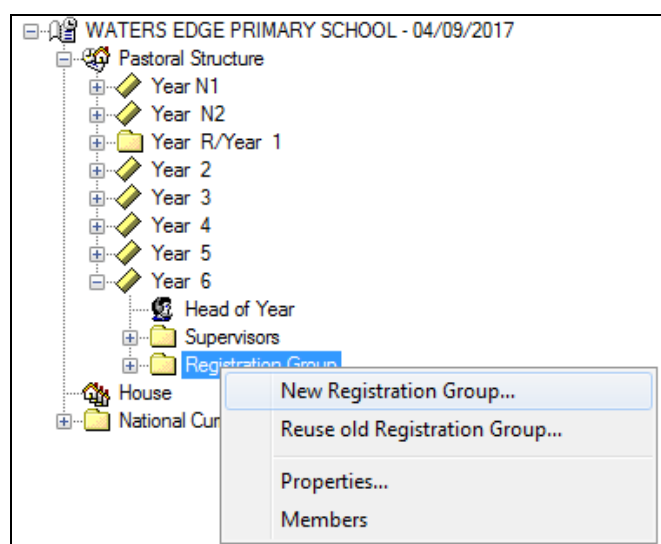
WATERS EDGE PRIMARY SCHOOL - 04/09/2017
Pastoral Structure
Year N1
Year N2
Year R/Year 1
Year 2
Year 3
Year 4
Year 5
Year 6
Head of Year
Supervisors
Registration Group
House
National Cur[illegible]

New Registration Group...
Reuse old Registration Group...
Properties...
Members